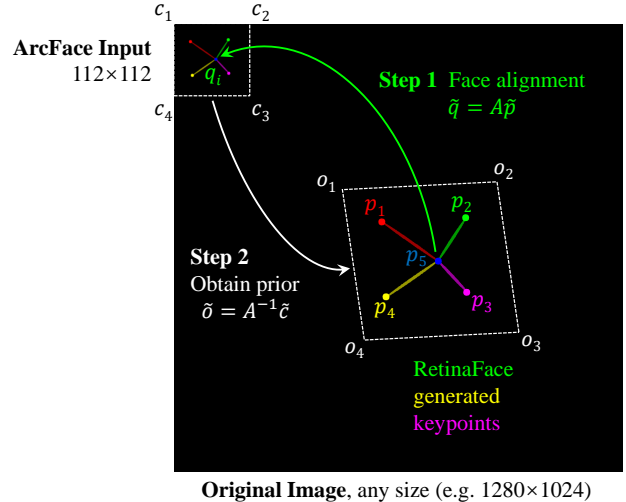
$c_1$ $c_2$

ArcFace Input
112×112

$q_i$

$c_4$ $c_3$

Step 1 Face alignment
$\tilde{q} = A\tilde{p}$

$o_1$ $o_2$

$p_1$ $p_2$

Step 2
Obtain prior
$\tilde{o} = A^{-1}\tilde{c}$

$p_5$

$p_4$ $p_3$

$o_4$ $o_3$

RetinaFace
generated
keypoints

Original Image, any size (e.g. 1280×1024)